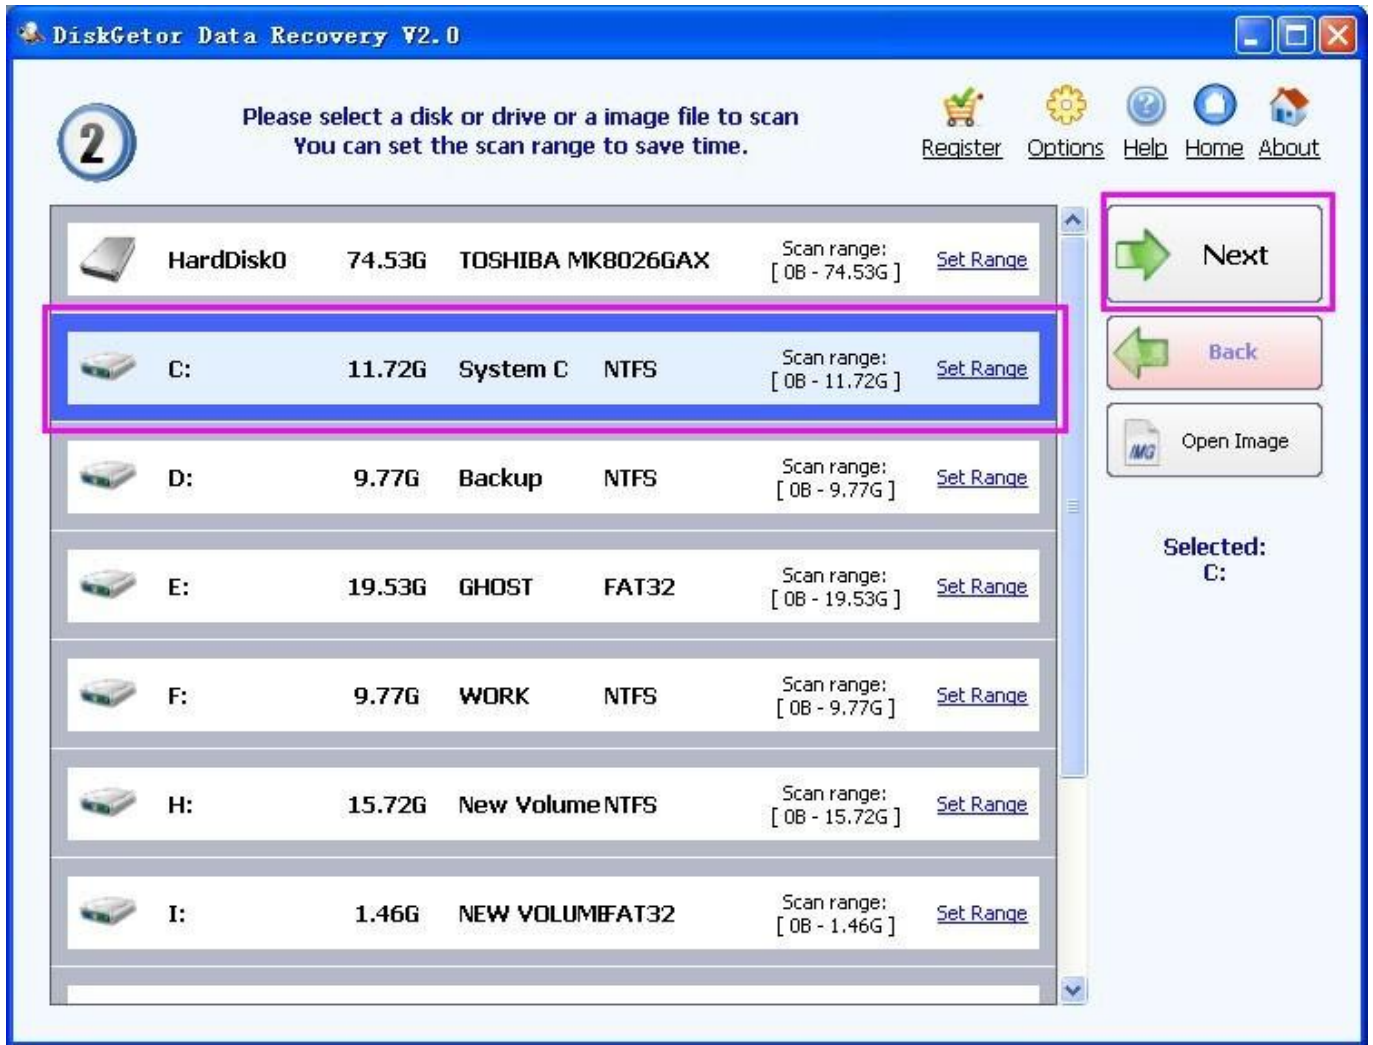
DiskGetor Data Recovery V2.0

2

Please select a disk or drive or a image file to scan
You can set the scan range to save time.

Register Options Help Home About

| | | | | |
|---|---|---|---|---|
| HardDisk0 | 74.53G | TOSHIBA MK8026GAX | Scan range: [ 0B - 74.53G ] | Set Range |
| C: | 11.72G | System C NTFS | Scan range: [ 0B - 11.72G ] | Set Range |
| D: | 9.77G | Backup NTFS | Scan range: [ 0B - 9.77G ] | Set Range |
| E: | 19.53G | GHOST FAT32 | Scan range: [ 0B - 19.53G ] | Set Range |
| F: | 9.77G | WORK NTFS | Scan range: [ 0B - 9.77G ] | Set Range |
| H: | 15.72G | New Volume NTFS | Scan range: [ 0B - 15.72G ] | Set Range |
| I: | 1.46G | NEW VOLUMIFAT32 | Scan range: [ 0B - 1.46G ] | Set Range |

Next

Back

IMG Open Image

Selected:
C: